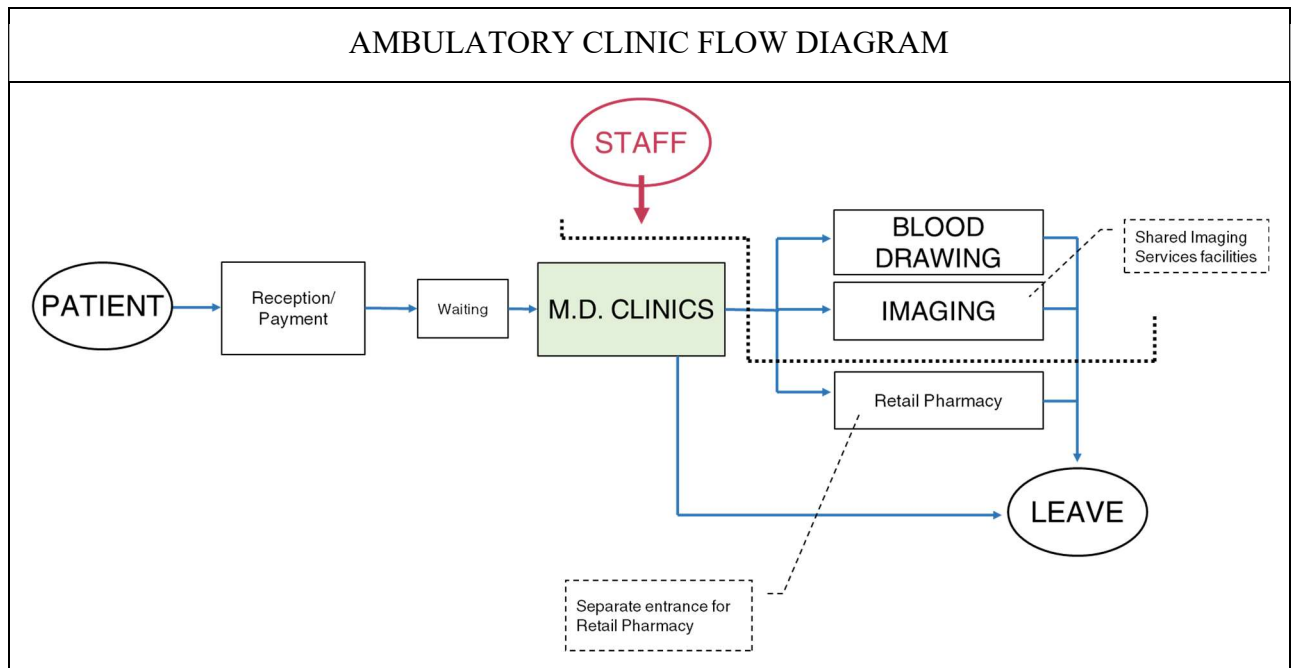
AMBULATORY CLINIC FLOW DIAGRAM

STAFF

PATIENT

Reception/ Payment

Waiting

M.D. CLINICS

BLOOD DRAWING

IMAGING

Shared Imaging Services facilities

Retail Pharmacy

LEAVE

Separate entrance for Retail Pharmacy